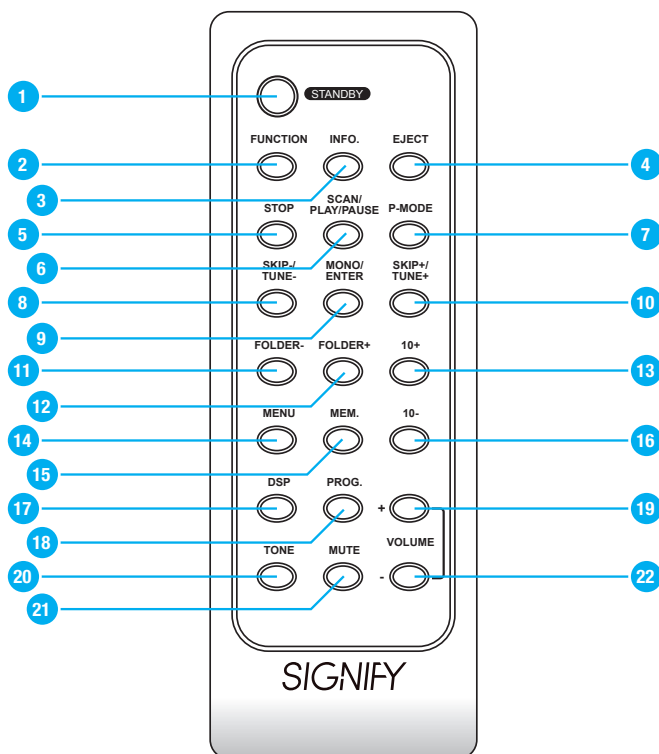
1 STANDBY

2 FUNCTION
INFO.
EJECT 4
3

5 STOP
SCAN/ PLAY/PAUSE
P-MODE 7
6

SKIP-/ TUNE-
MONO/ ENTER
SKIP+/ TUNE+
8
10
9

FOLDER-
FOLDER+
10+
11
13
12

MENU
MEM.
10-
14
16
15

DSP
PROG.
+
17
19
18

TONE
MUTE
VOLUME
-
20
22
21

SIGNIFY